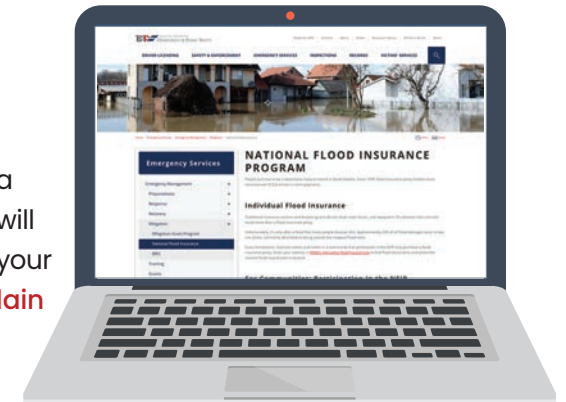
a
will
your
lain

Emergency Services

Emergency Management
Preparedness
Response
Recovery
Mitigation
Mitigation Grants Program
National Flood Insurance
NRC
Training
Grants

NATIONAL FLOOD INSURANCE PROGRAM

Individual Flood Insurance

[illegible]